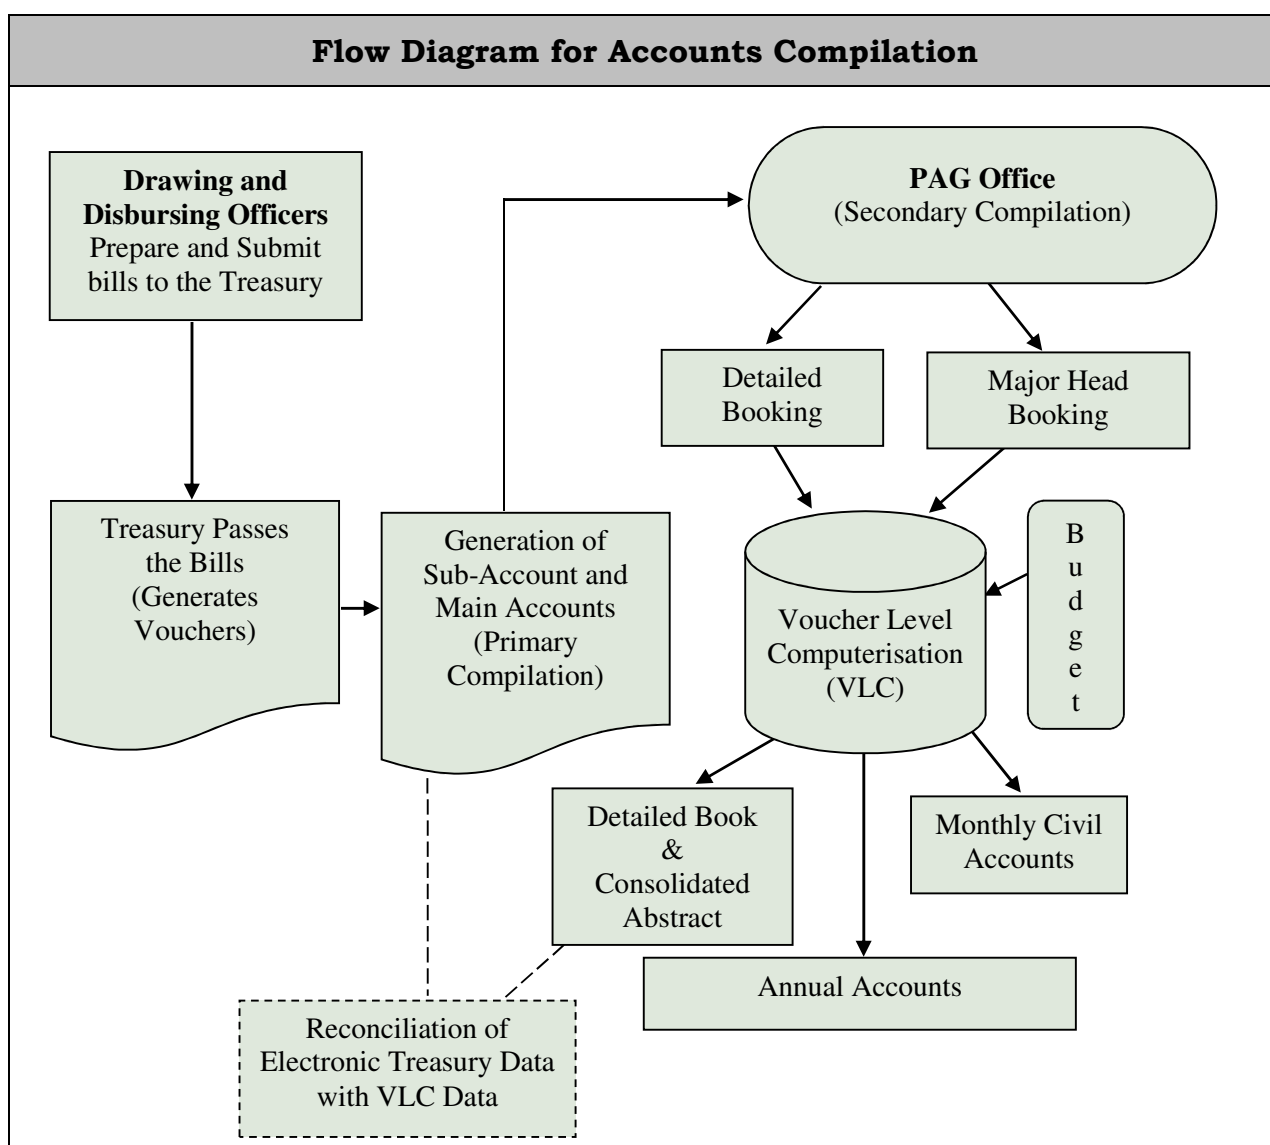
Flow Diagram for Accounts Compilation

Drawing and Disbursing Officers Prepare and Submit bills to the Treasury

Treasury Passes the Bills (Generates Vouchers)

Generation of Sub-Account and Main Accounts (Primary Compilation)

PAG Office (Secondary Compilation)

Detailed Booking

Major Head Booking

Voucher Level Computerisation (VLC)

B u d g e t

Detailed Book & Consolidated Abstract

Monthly Civil Accounts

Annual Accounts

Reconciliation of Electronic Treasury Data with VLC Data